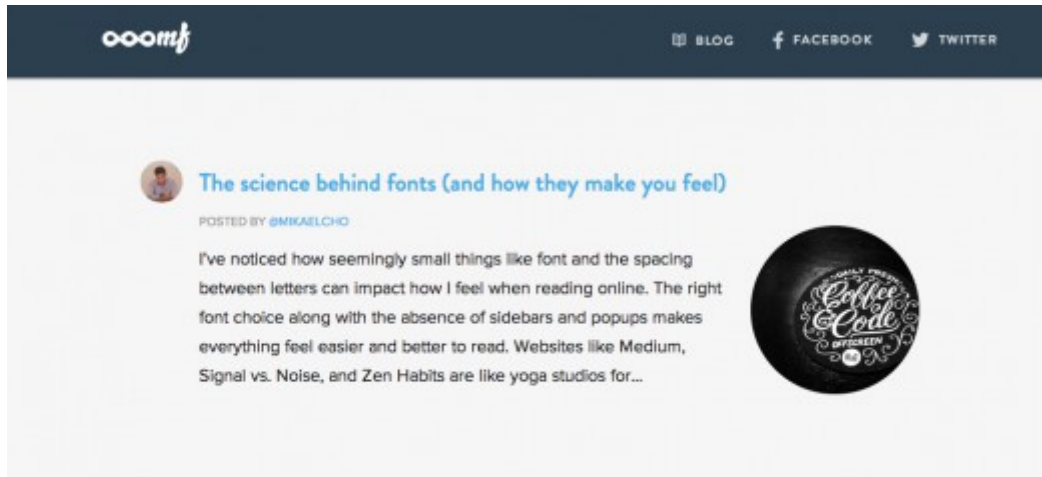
ooomf

BLOG FACEBOOK TWITTER

The science behind fonts (and how they make you feel)

POSTED BY @MIKAELCHO

I've noticed how seemingly small things like font and the spacing between letters can impact how I feel when reading online. The right font choice along with the absence of sidebars and popups makes everything feel easier and better to read. Websites like Medium, Signal vs. Noise, and Zen Habits are like yoga studios for...

DAILY PRESS Coffee & Code OFFSCREEN